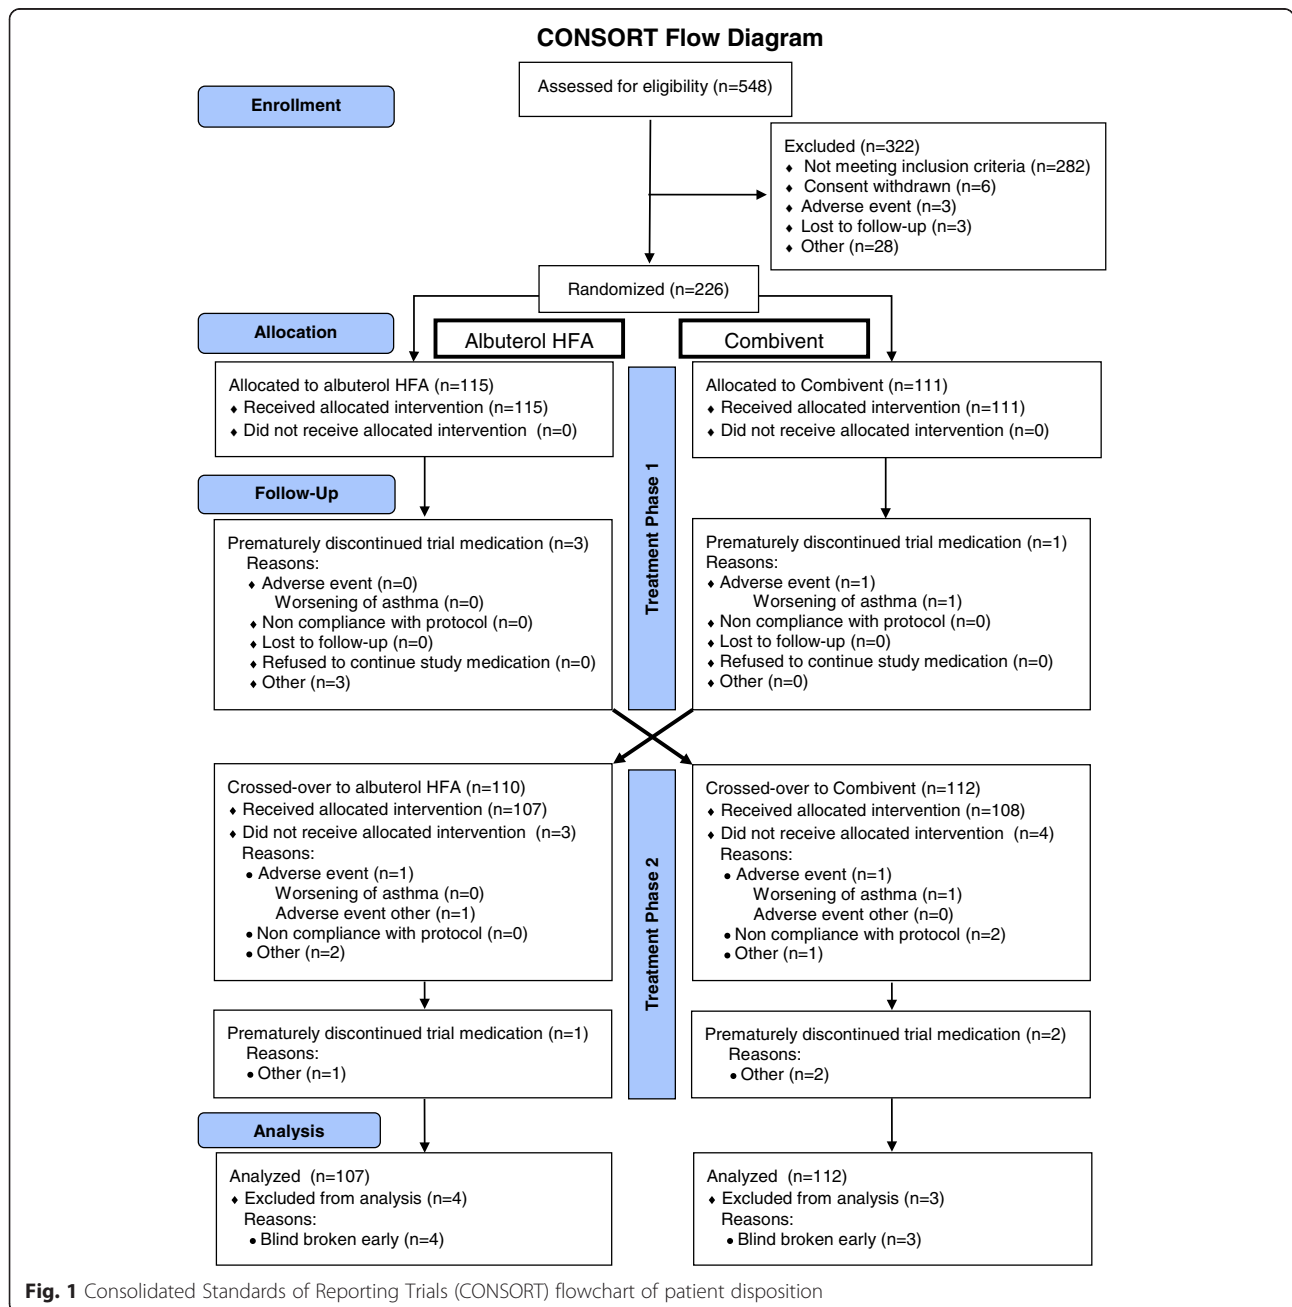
CONSORT Flow Diagram

Enrollment

Assessed for eligibility (n=548)

Excluded (n=322)
- Not meeting inclusion criteria (n=282)
- Consent withdrawn (n=6)
- Adverse event (n=3)
- Lost to follow-up (n=3)
- Other (n=28)

Randomized (n=226)

Allocation

Albuterol HFA

Combivent

Allocated to albuterol HFA (n=115)
- Received allocated intervention (n=115)
- Did not receive allocated intervention (n=0)

Allocated to Combivent (n=111)
- Received allocated intervention (n=111)
- Did not receive allocated intervention (n=0)

Treatment Phase 1

Follow-Up

Prematurely discontinued trial medication (n=3)
Reasons:
- Adverse event (n=0)
Worsening of asthma (n=0)
- Non compliance with protocol (n=0)
- Lost to follow-up (n=0)
- Refused to continue study medication (n=0)
- Other (n=3)

Prematurely discontinued trial medication (n=1)
Reasons:
- Adverse event (n=1)
Worsening of asthma (n=1)
- Non compliance with protocol (n=0)
- Lost to follow-up (n=0)
- Refused to continue study medication (n=0)
- Other (n=0)

Crossed-over to albuterol HFA (n=110)
- Received allocated intervention (n=107)
- Did not receive allocated intervention (n=3)
Reasons:
- Adverse event (n=1)
Worsening of asthma (n=0)
Adverse event other (n=1)
- Non compliance with protocol (n=0)
- Other (n=2)

Crossed-over to Combivent (n=112)
- Received allocated intervention (n=108)
- Did not receive allocated intervention (n=4)
Reasons:
- Adverse event (n=1)
Worsening of asthma (n=1)
Adverse event other (n=0)
- Non compliance with protocol (n=2)
- Other (n=1)

Treatment Phase 2

Prematurely discontinued trial medication (n=1)
Reasons:
- Other (n=1)

Prematurely discontinued trial medication (n=2)
Reasons:
- Other (n=2)

Analysis

Analyzed (n=107)
- Excluded from analysis (n=4)
Reasons:
- Blind broken early (n=4)

Analyzed (n=112)
- Excluded from analysis (n=3)
Reasons:
- Blind broken early (n=3)

Fig. 1 Consolidated Standards of Reporting Trials (CONSORT) flowchart of patient disposition